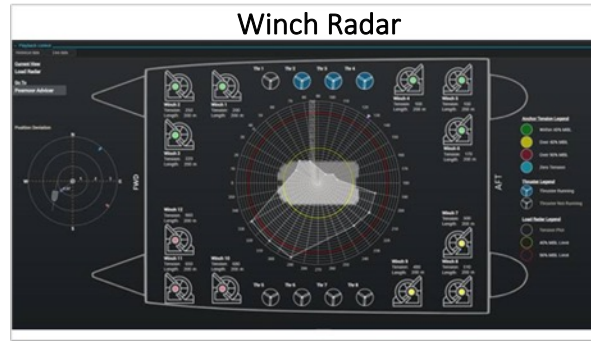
Winch Radar

Current View
Load Radar

Go To
Powerwave Advisor

Position Deviation

N
W
E
S

Thr 1
Thr 2
Thr 3
Thr 4

Winch 2
Tension: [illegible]
Length: 200 m

Winch 1
Tension: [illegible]
Length: 200 m

Winch 3
Tension: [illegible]
Length: 200 m

Winch 5
Tension: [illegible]
Length: 200 m

Winch 6
Tension: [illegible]
Length: 200 m

Winch 12
Tension: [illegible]
Length: 200 m

Winch 11
Tension: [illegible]
Length: 200 m

Winch 10
Tension: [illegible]
Length: 200 m

Winch 8
Tension: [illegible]
Length: 200 m

Winch 7
Tension: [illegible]
Length: 200 m

Winch 9
Tension: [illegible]
Length: 200 m

Thr 5
Thr 6
Thr 7
Thr 8

FWD
AFT

Anchor Tension Legend
Within 40% MBL
Over 40% MBL
Over 90% MBL
Zero Tension

Thruster Legend
Thruster Running
Thruster Not Running

Load Radar Legend
Tension Plot
40% MBL Limit
90% MBL Limit